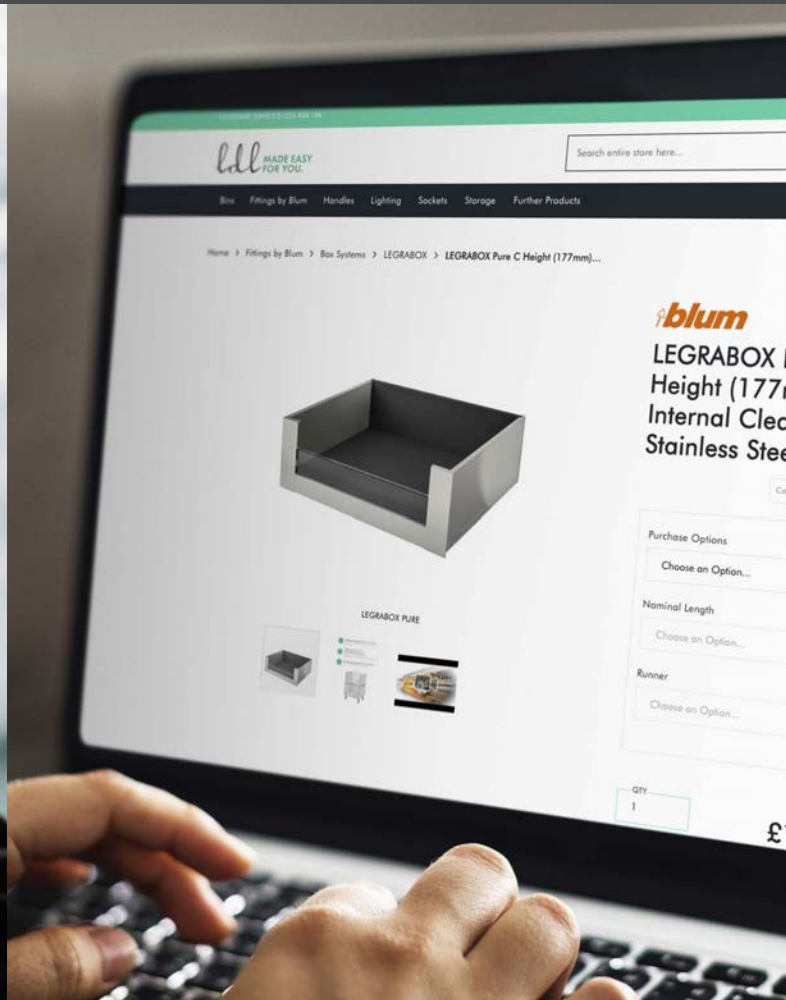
CUSTOMER SERVICE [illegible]

ldl MADE EASY FOR YOU.

Search entire store here...

Bins Fittings by Blum Handles Lighting Sockets Storage Further Products

Home > Fittings by Blum > Box Systems > LEGRABOX > LEGRABOX Pure C Height (177mm)...

blum

LEGRABOX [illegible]
Height (177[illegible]
Internal Clea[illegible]
Stainless Stee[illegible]

LEGRABOX PURE

Purchase Options
Choose an Option...

Nominal Length
Choose an Option...

Runner
Choose an Option...

QTY
1

£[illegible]